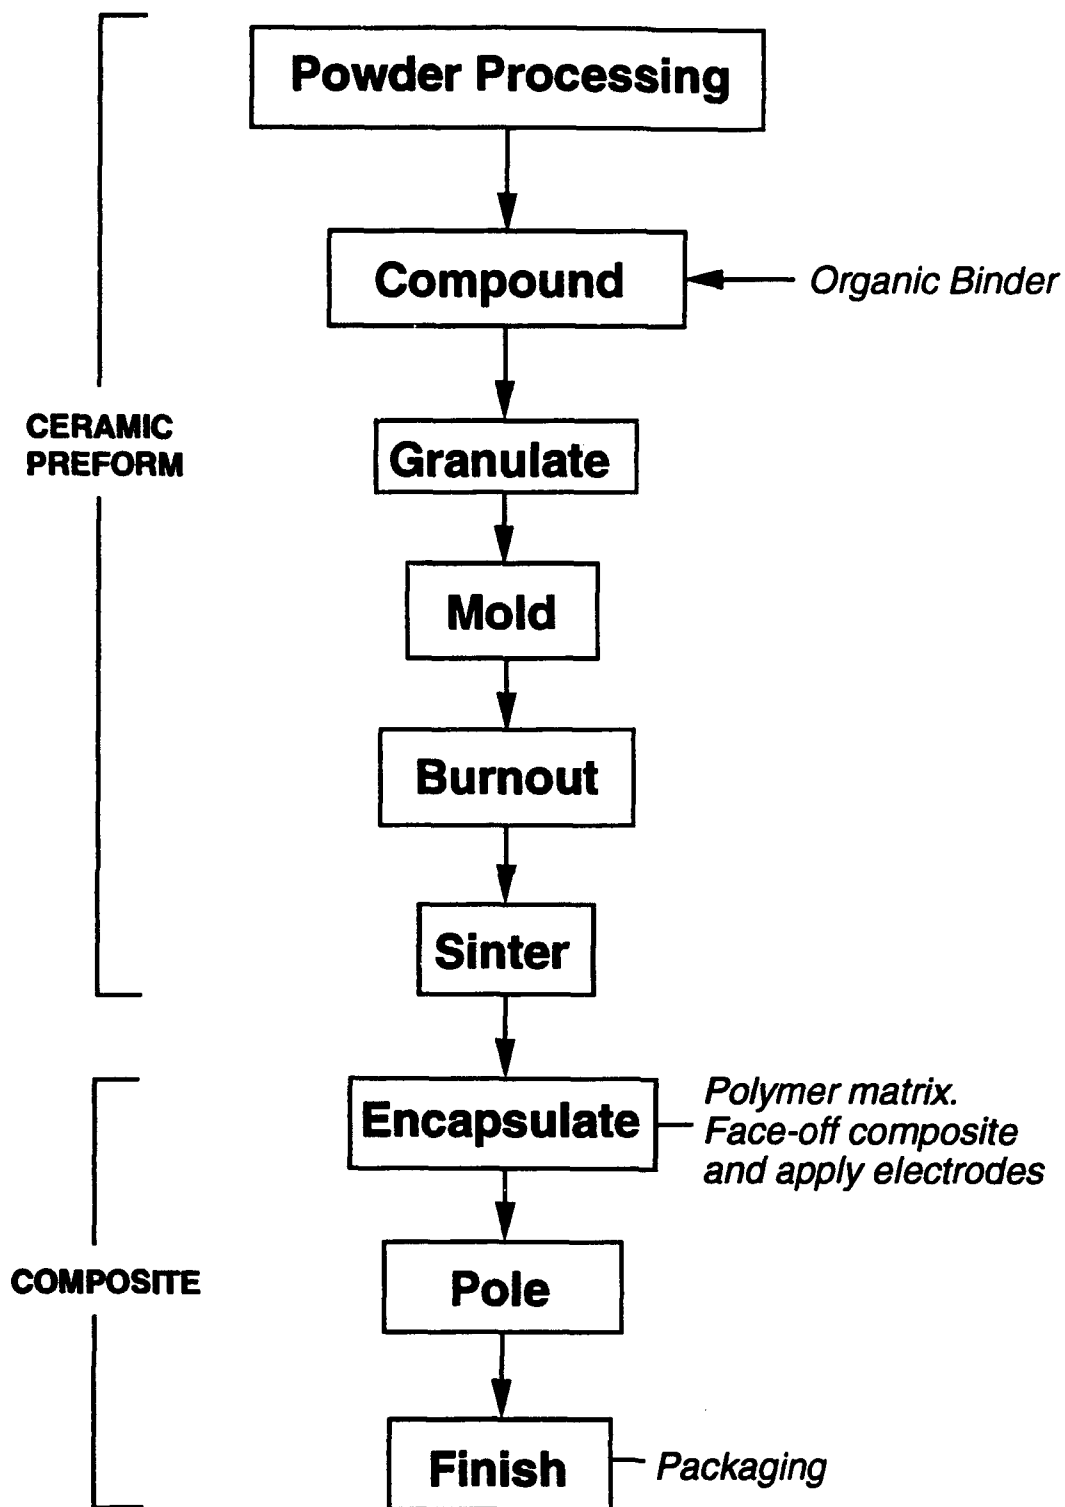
Powder Processing

Compound

Organic Binder

CERAMIC PREFORM

Granulate

Mold

Burnout

Sinter

Encapsulate

Polymer matrix. Face-off composite and apply electrodes

COMPOSITE

Pole

Finish

Packaging